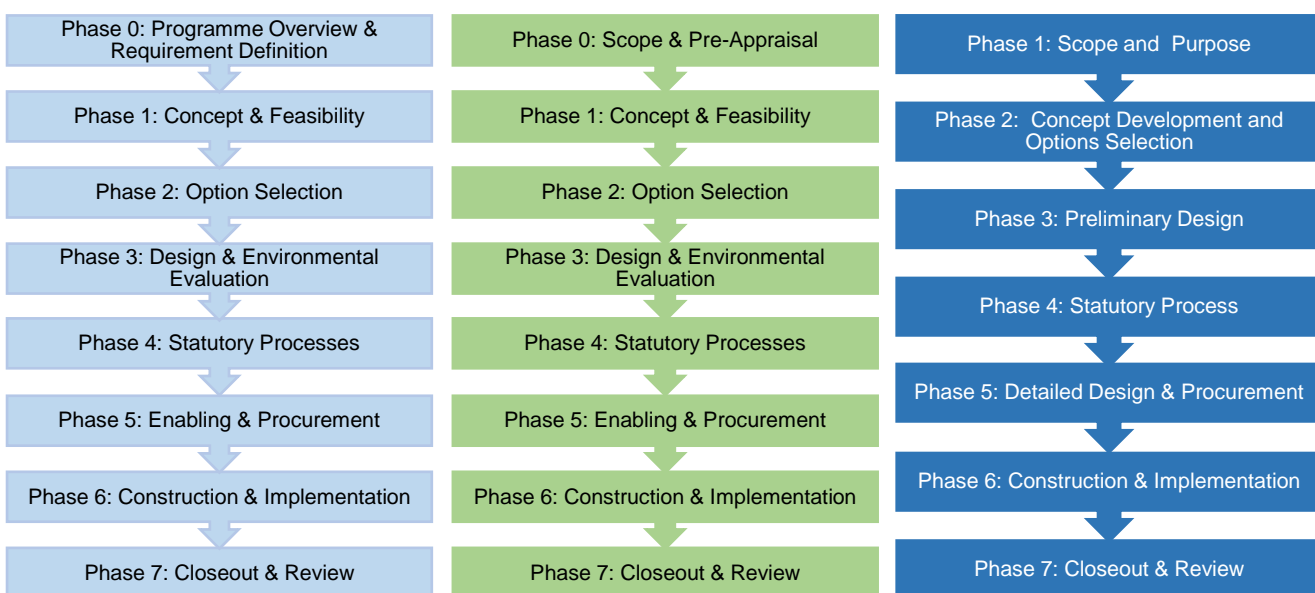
Phase 0: Programme Overview & Requirement Definition

Phase 1: Concept & Feasibility

Phase 2: Option Selection

Phase 3: Design & Environmental Evaluation

Phase 4: Statutory Processes

Phase 5: Enabling & Procurement

Phase 6: Construction & Implementation

Phase 7: Closeout & Review

Phase 0: Scope & Pre-Appraisal

Phase 1: Concept & Feasibility

Phase 2: Option Selection

Phase 3: Design & Environmental Evaluation

Phase 4: Statutory Processes

Phase 5: Enabling & Procurement

Phase 6: Construction & Implementation

Phase 7: Closeout & Review

Phase 1: Scope and Purpose

Phase 2: Concept Development and Options Selection

Phase 3: Preliminary Design

Phase 4: Statutory Process

Phase 5: Detailed Design & Procurement

Phase 6: Construction & Implementation

Phase 7: Closeout & Review